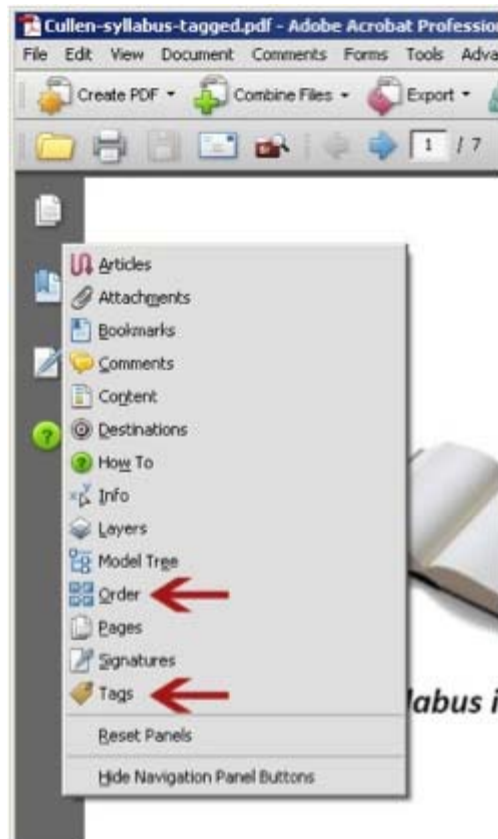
Cullen-syllabus-tagged.pdf - Adobe Acrobat Professio

File Edit View Document Comments Forms Tools Adva

Create PDF Combine Files Export

1 / 7

Articles
Attachments
Bookmarks
Comments
Content
Destinations
How To
Info
Layers
Model Tree
Order
Pages
Signatures
Tags
Reset Panels
Hide Navigation Panel Buttons

labus i